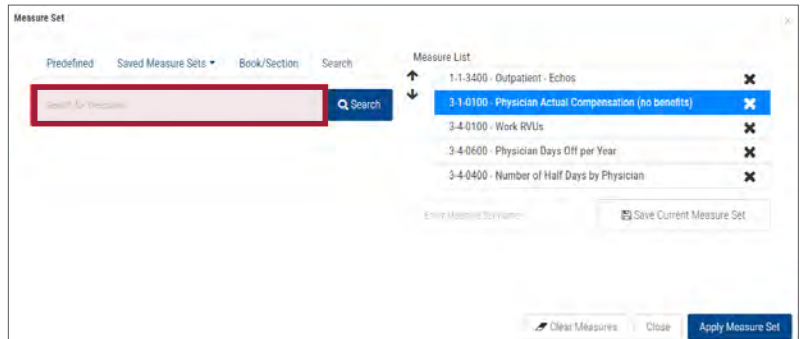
Measure Set

Predefined Saved Measure Sets ▾ Book/Section Search

Search for Measures

Search

Measure List

1-1-3400 - Outpatient - Echos

3-1-0100 - Physician Actual Compensation (no benefits)

3-4-0100 - Work RVUs

3-4-0600 - Physician Days Off per Year

3-4-0400 - Number of Half Days by Physician

Enter Measure Set Name

Save Current Measure Set

Clear Measures

Close

Apply Measure Set